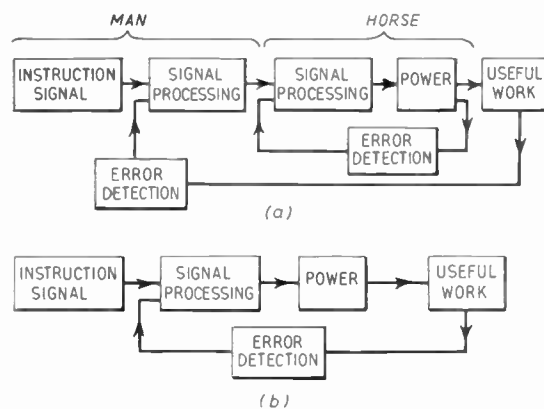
MAN

HORSE

INSTRUCTION SIGNAL

SIGNAL PROCESSING

SIGNAL PROCESSING

POWER

USEFUL WORK

ERROR DETECTION

ERROR DETECTION

(a)

INSTRUCTION SIGNAL

SIGNAL PROCESSING

POWER

USEFUL WORK

ERROR DETECTION

(b)